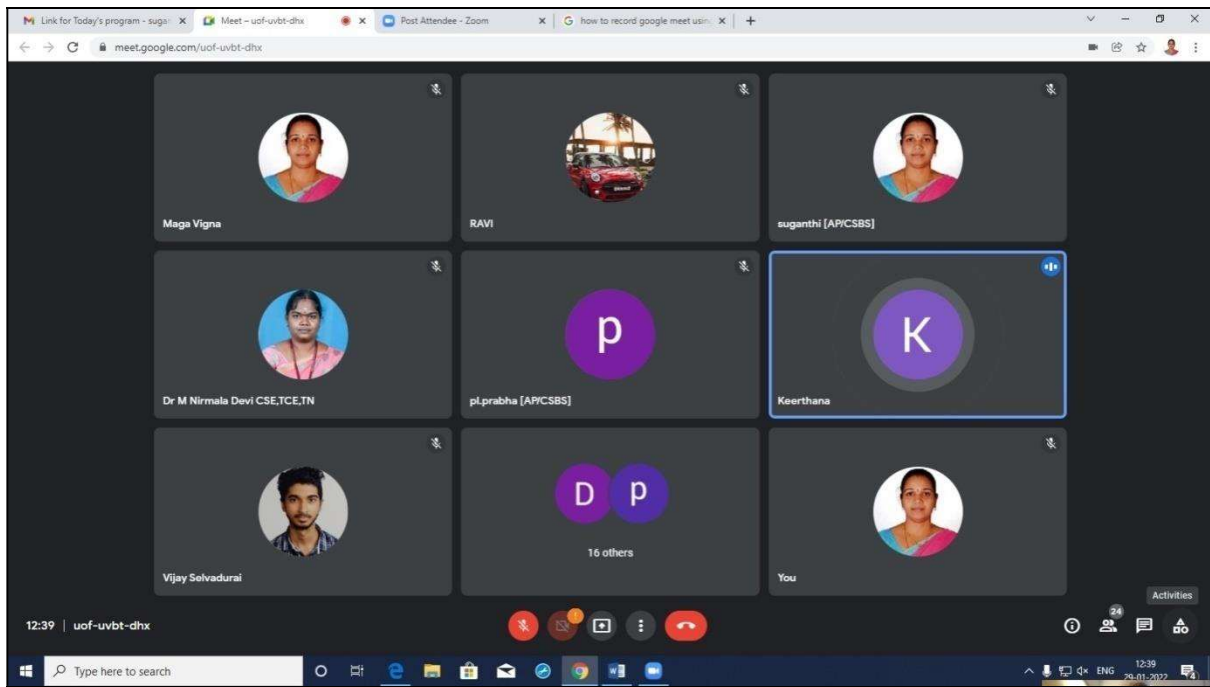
Link for Today's program - sugar ×
Meet – uof-uvbt-dhx ×
Post Attendee - Zoom ×
how to record google meet usin ×
+

meet.google.com/uof-uvbt-dhx

Maga Vigna
RAVI
suganthi [AP/CSBS]

p
K
Dr M Nirmala Devi CSE,TCE,TN
pl.prabha [AP/CSBS]
Keerthana

D p
16 others
Vijay Selvadurai
You

Activities

12:39 | uof-uvbt-dhx

24

1

Type here to search

ENG 12:39 29-01-2022